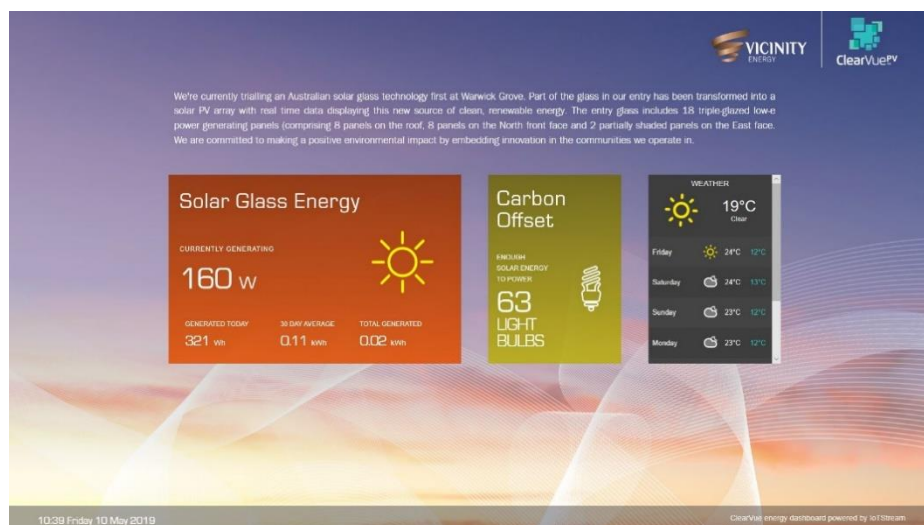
VICINITY ENERGY

ClearVuePV

We're currently trialling an Australian solar glass technology first at Warwick Grove. Part of the glass in our entry has been transformed into a solar PV array with real time data displaying this new source of clean, renewable energy. The entry glass includes 18 triple-glazed low-e power generating panels (comprising 8 panels on the roof, 8 panels on the North front face and 2 partially shaded panels on the East face. We are committed to making a positive environmental impact by embedding innovation in the communities we operate in.

Solar Glass Energy

CURRENTLY GENERATING

160 W

GENERATED TODAY
321 Wh

30 DAY AVERAGE
0.11 kWh

TOTAL GENERATED
0.02 kWh

Carbon Offset

ENOUGH SOLAR ENERGY TO POWER

63 LIGHT BULBS

WEATHER

19°C
Clear

| Friday | 24°C | 12°C |
|---|---|---|
| Saturday | 24°C | 13°C |
| Sunday | 23°C | 12°C |
| Monday | 23°C | 12°C |

10:39 Friday 10 May 2019

ClearVue energy dashboard powered by IoT Stream